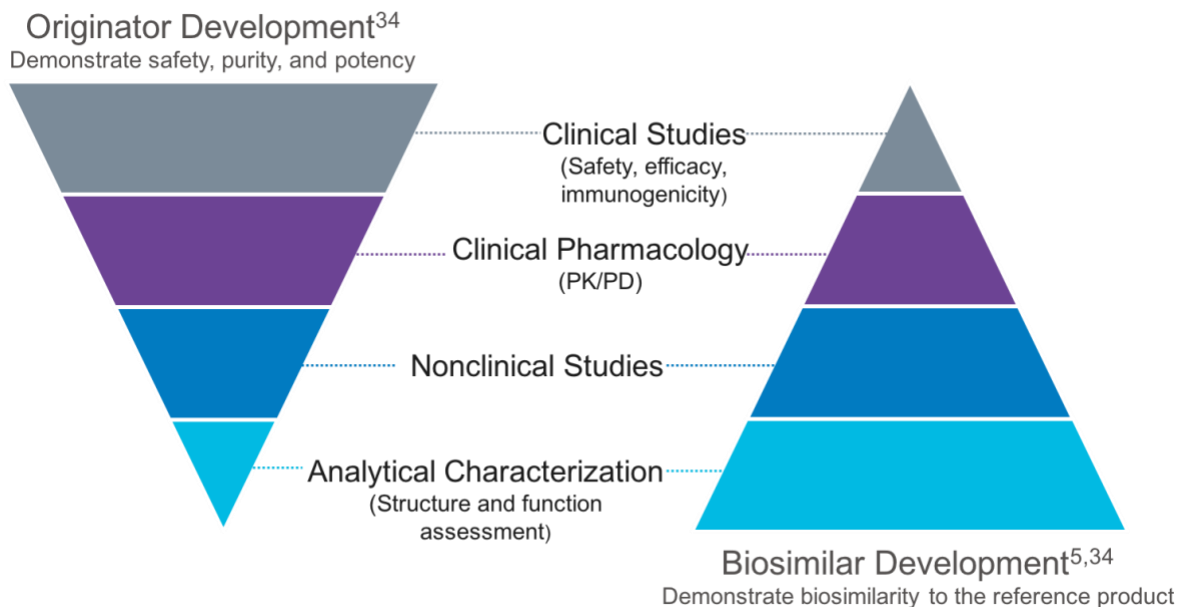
Originator Development$^{34}$
Demonstrate safety, purity, and potency

Clinical Studies
(Safety, efficacy, immunogenicity)

Clinical Pharmacology
(PK/PD)

Nonclinical Studies

Analytical Characterization
(Structure and function assessment)

Biosimilar Development$^{5,34}$
Demonstrate biosimilarity to the reference product